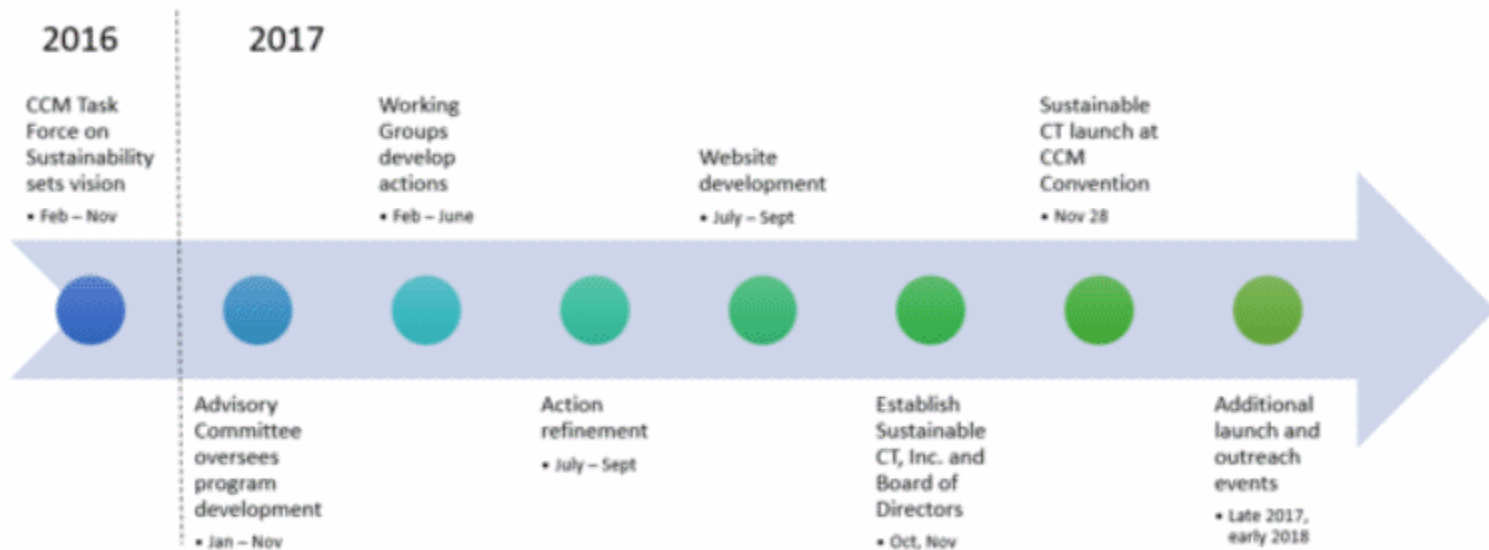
2016

2017

CCM Task Force on Sustainability sets vision

• Feb – Nov

Working Groups develop actions

• Feb – June

Website development

• July – Sept

Sustainable CT launch at CCM Convention

• Nov 28

Advisory Committee oversees program development

• Jan – Nov

Action refinement

• July – Sept

Establish Sustainable CT, Inc. and Board of Directors

• Oct, Nov

Additional launch and outreach events

• Late 2017, early 2018